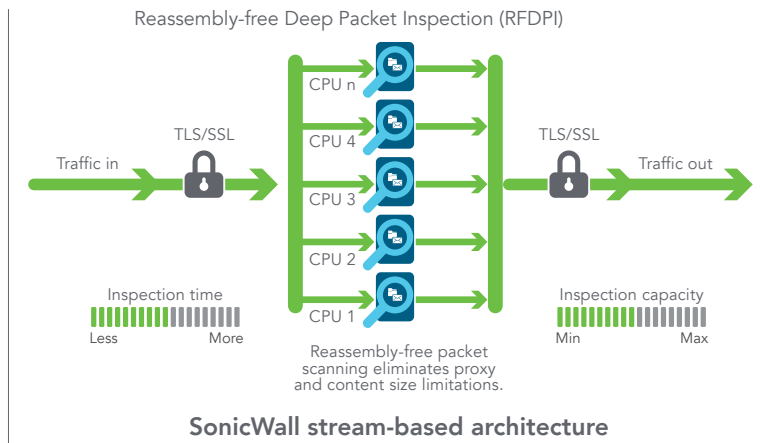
Reassembly-free Deep Packet Inspection (RFDPI)

Traffic in

TLS/SSL

CPU n

CPU 4

CPU 3

CPU 2

CPU 1

TLS/SSL

Traffic out

Inspection time

Less

More

Reassembly-free packet scanning eliminates proxy and content size limitations.

Inspection capacity

Min

Max

SonicWall stream-based architecture